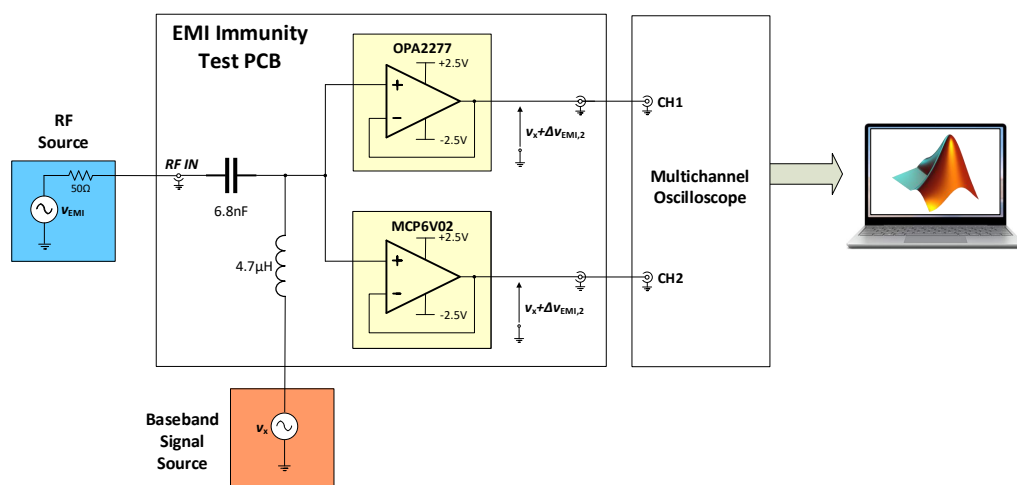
EMI Immunity Test PCB

OPA2277
+2.5V
-2.5V
$v_x+\Delta v_{EMI,2}$

CH1

RF Source
50Ω
$v_{EMI}$

RF IN
6.8nF
4.7µH

MCP6V02
+2.5V
-2.5V
$v_x+\Delta v_{EMI,2}$

CH2

Multichannel Oscilloscope

Baseband Signal Source
$v_x$